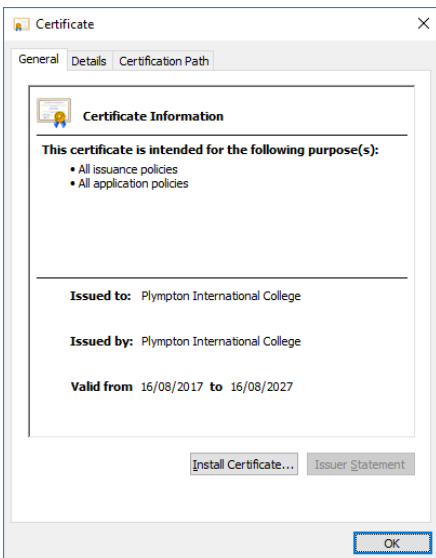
Certificate

General | Details | Certification Path

Certificate Information

This certificate is intended for the following purpose(s):
• All issuance policies
• All application policies

Issued to: Plympton International College

Issued by: Plympton International College

Valid from 16/08/2017 to 16/08/2027

Install Certificate... | Issuer Statement

OK